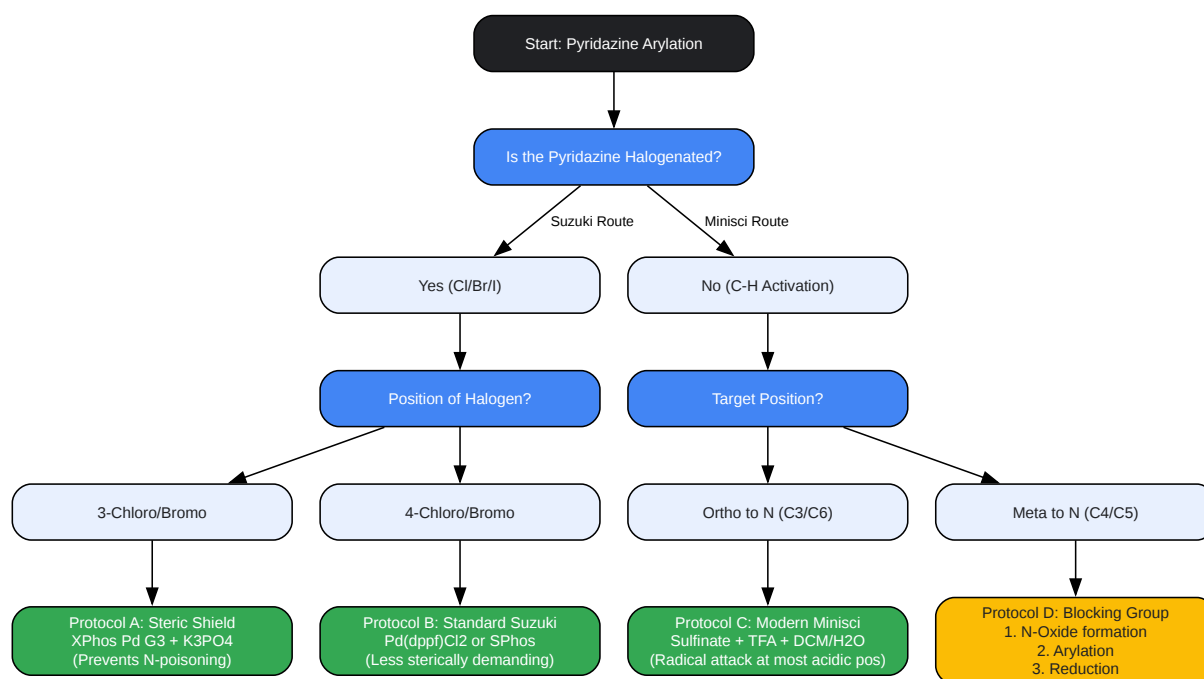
Start: Pyridazine Arylation

Is the Pyridazine Halogenated?

Suzuki Route

Minisci Route

Yes (Cl/Br/I)

No (C-H Activation)

Position of Halogen?

Target Position?

3-Chloro/Bromo

4-Chloro/Bromo

Ortho to N (C3/C6)

Meta to N (C4/C5)

Protocol A: Steric Shield
XPhos Pd G3 + K3PO4
(Prevents N-poisoning)

Protocol B: Standard Suzuki
Pd(dppf)Cl2 or SPhos
(Less sterically demanding)

Protocol C: Modern Minisci
Sulfinate + TFA + DCM/H2O
(Radical attack at most acidic pos)

Protocol D: Blocking Group
1. N-Oxide formation
2. Arylation
3. Reduction